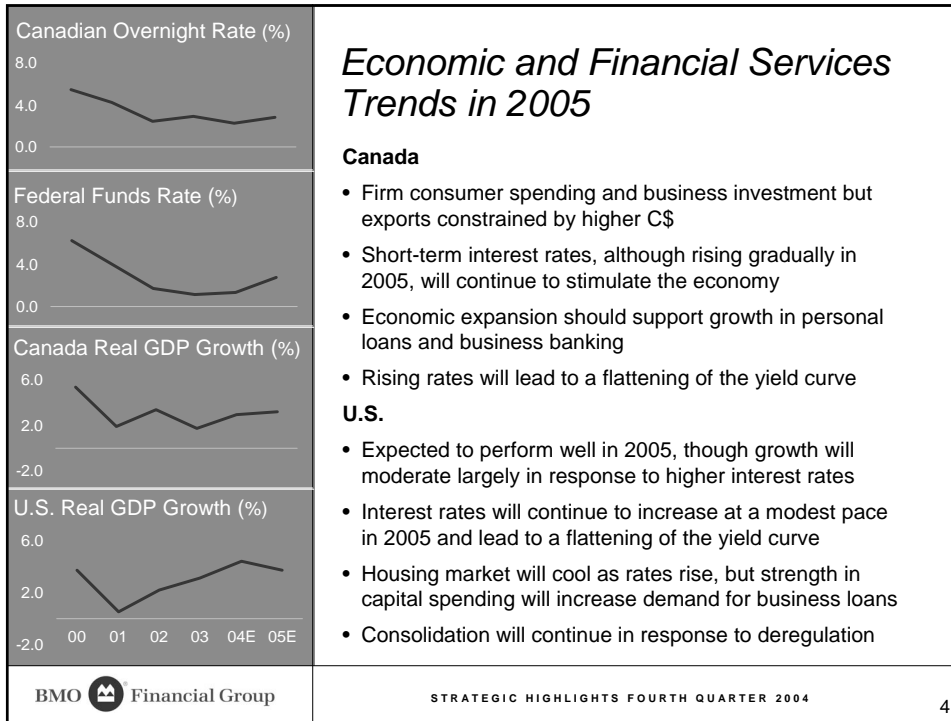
Canadian Overnight Rate (%)
8.0
4.0
0.0

Federal Funds Rate (%)
8.0
4.0
0.0

Canada Real GDP Growth (%)
6.0
2.0
-2.0

U.S. Real GDP Growth (%)
6.0
2.0
-2.0
00 01 02 03 04E 05E

Economic and Financial Services Trends in 2005

Canada

• Firm consumer spending and business investment but exports constrained by higher C$

• Short-term interest rates, although rising gradually in 2005, will continue to stimulate the economy

• Economic expansion should support growth in personal loans and business banking

• Rising rates will lead to a flattening of the yield curve

U.S.

• Expected to perform well in 2005, though growth will moderate largely in response to higher interest rates

• Interest rates will continue to increase at a modest pace in 2005 and lead to a flattening of the yield curve

• Housing market will cool as rates rise, but strength in capital spending will increase demand for business loans

• Consolidation will continue in response to deregulation

BMO Financial Group

STRATEGIC HIGHLIGHTS FOURTH QUARTER 2004

4